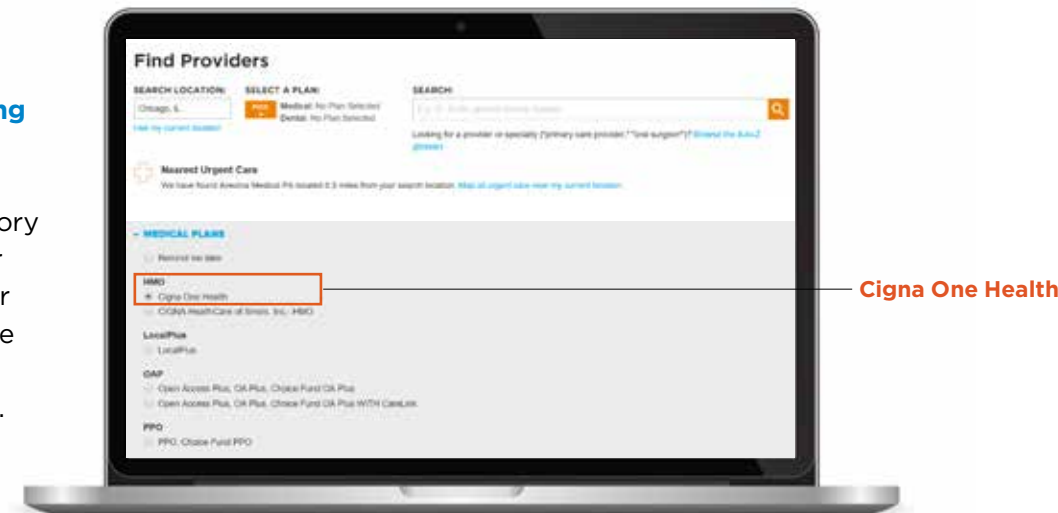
ng

ory

r

e

.

Find Providers

SEARCH LOCATION:
Chicago, IL
Use my current location

SELECT A PLAN:
Medical: No Plan Selected
Dental: No Plan Selected

SEARCH:
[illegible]
Looking for a provider or specialty (“primary care provider,” “oral surgeon”)? Browse the A-to-Z directory

Nearest Urgent Care
We have found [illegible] located 0.3 miles from your search location. Map all urgent care near my current location

- MEDICAL PLANS

Remind me later

HMO
Cigna One Health
CIGNA HealthCare of Illinois, Inc. - HMO

LocalPlus
LocalPlus

OAP
Open Access Plus, OA Plus, Choice Fund OA Plus
Open Access Plus, OA Plus, Choice Fund OA Plus WITH CareLink

PPO
PPO, Choice Fund PPO

Cigna One Health